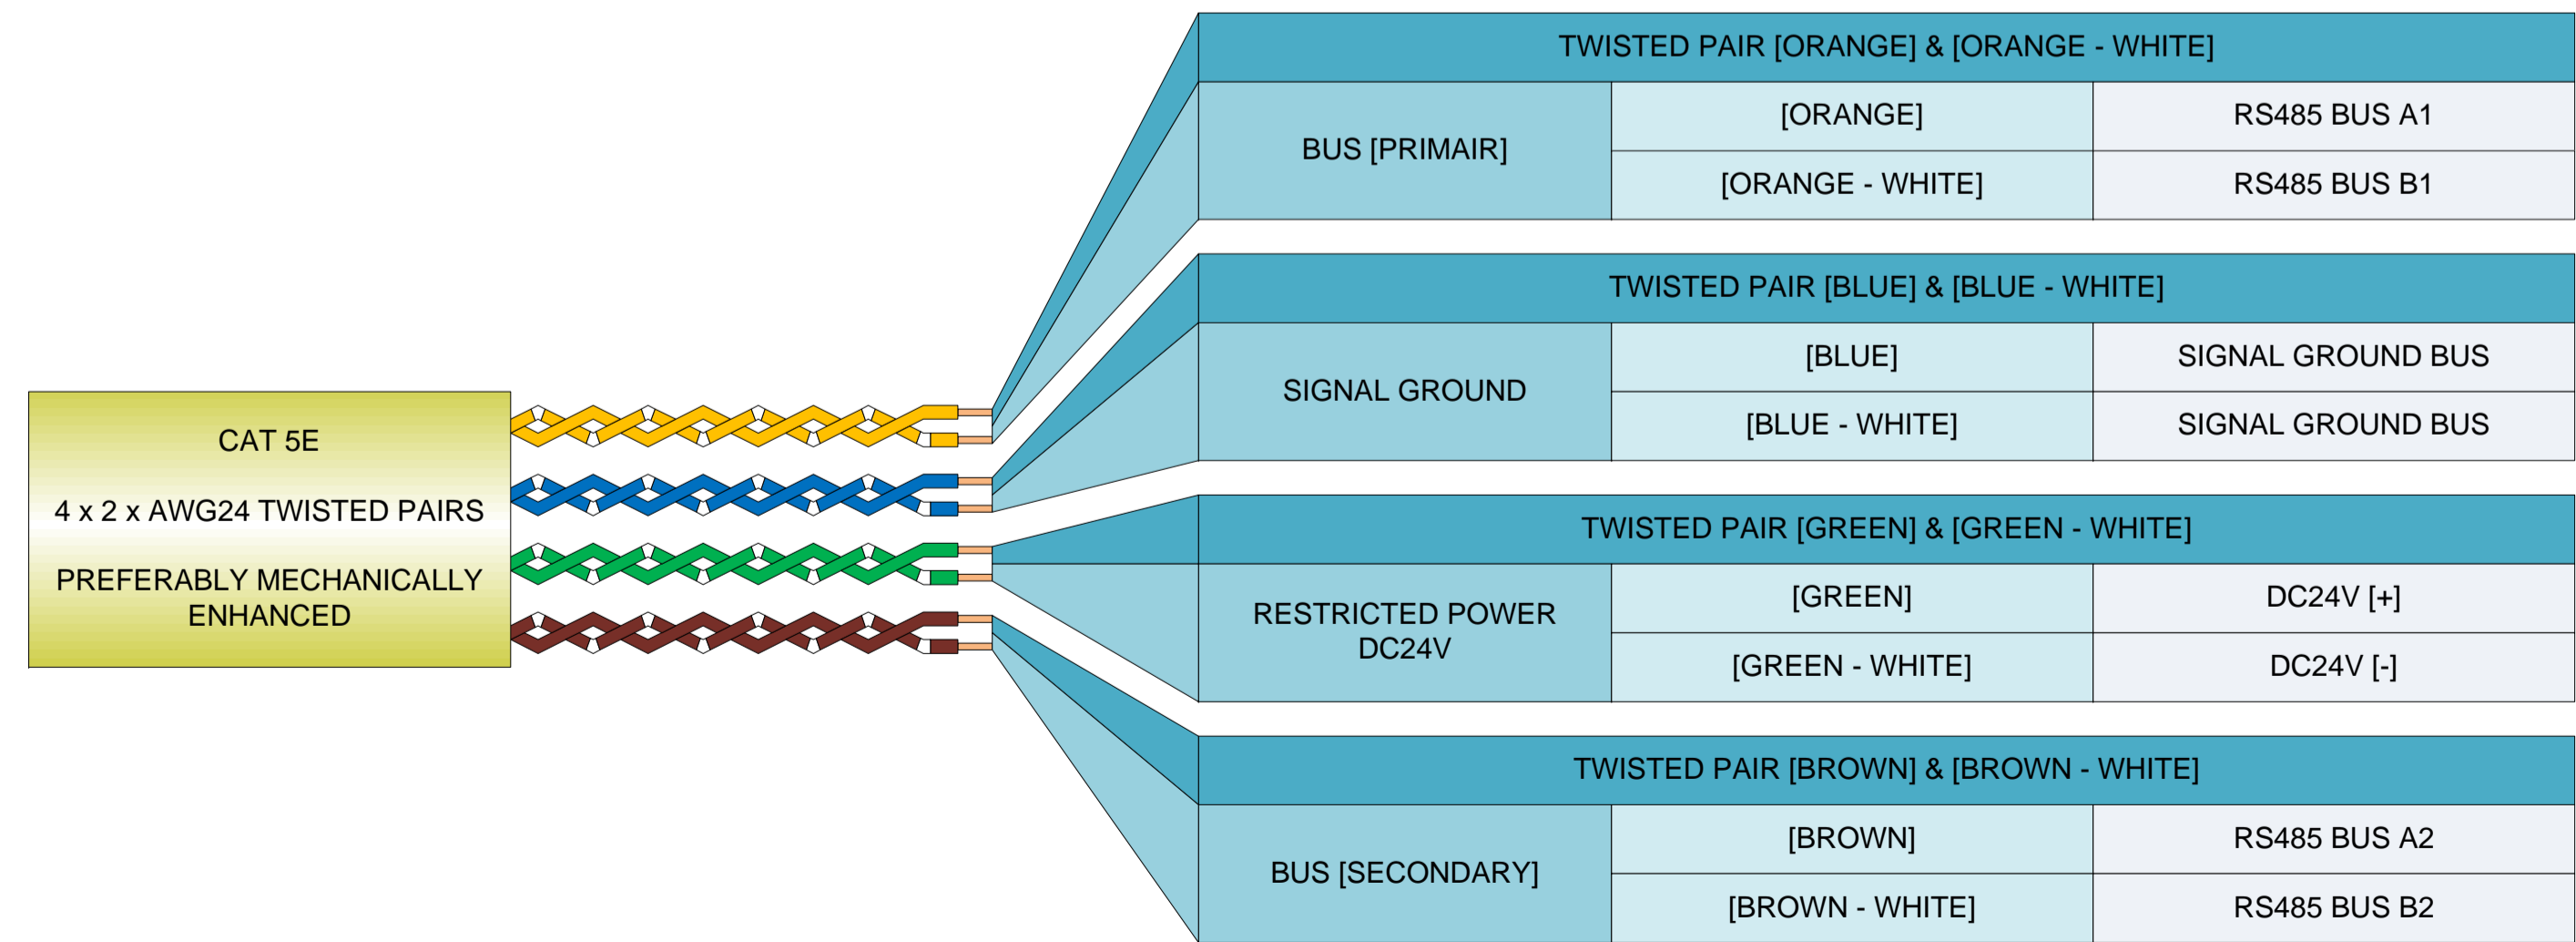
CAT 5E

4 x 2 x AWG24 TWISTED PAIRS

PREFERABLY MECHANICALLY ENHANCED

| TWISTED PAIR [ORANGE] & [ORANGE - WHITE] | | |
|---|---|---|
| BUS [PRIMAIR] | [ORANGE] | RS485 BUS A1 |
| | [ORANGE - WHITE] | RS485 BUS B1 |

| TWISTED PAIR [BLUE] & [BLUE - WHITE] | | |
|---|---|---|
| SIGNAL GROUND | [BLUE] | SIGNAL GROUND BUS |
| | [BLUE - WHITE] | SIGNAL GROUND BUS |

| TWISTED PAIR [GREEN] & [GREEN - WHITE] | | |
|---|---|---|
| RESTRICTED POWER DC24V | [GREEN] | DC24V [+] |
| | [GREEN - WHITE] | DC24V [-] |

| TWISTED PAIR [BROWN] & [BROWN - WHITE] | | |
|---|---|---|
| BUS [SECONDARY] | [BROWN] | RS485 BUS A2 |
| | [BROWN - WHITE] | RS485 BUS B2 |